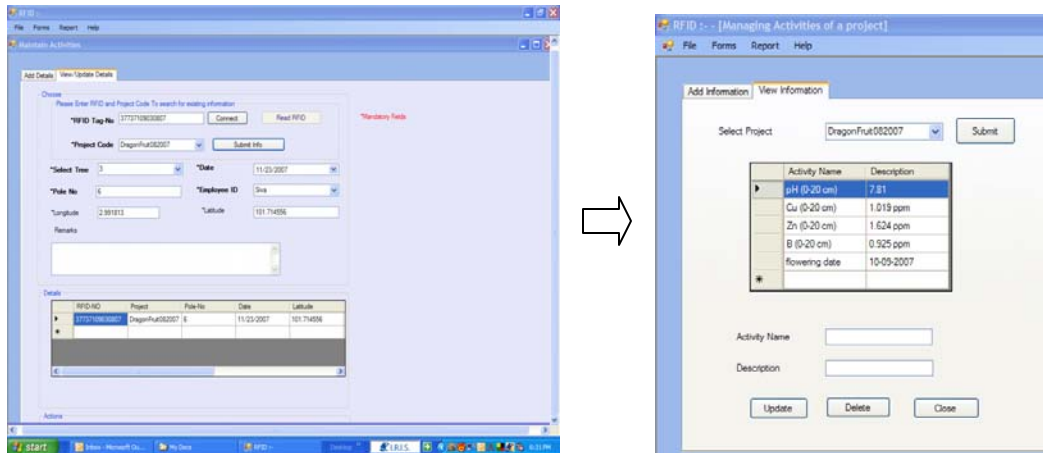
RFID :-
File Forms Report Help
Maintain Activities

Add Details View/Update Details

Choose
Please Enter RFID and Project Code To search for existing information
*RFID Tag-No 377371090308007 Connect Read RFID
*Mandatory Fields
*Project Code DragonFruit082007 Submit Info
*Select Tree 3 *Date 11/23/2007
*Pole No 6 *Employee ID Siva
*Longitude 2.991813 *Latitude 101.714556
Remarks

Details
| | RFID-NO | Project | Pole No | Date | Latitude |
|---|---|---|---|---|---|
| ▸ | 377371090308007 | DragonFruit082007 | 6 | 11/23/2007 | 101.714556 |
| * | | | | | |

Actions

start Inbox - Microsoft Ou... My Docs RFID :- Desktop I.R.I.S. 6:31 PM

RFID :- - [Managing Activities of a project]
File Forms Report Help

Add Information View Information

Select Project DragonFruit082007 Submit

| | Activity Name | Description |
|---|---|---|
| ▸ | pH (0-20 cm) | 7.81 |
| | Cu (0-20 cm) | 1.019 ppm |
| | Zn (0-20 cm) | 1.624 ppm |
| | B (0-20 cm) | 0.925 ppm |
| | flowering date | 10-09-2007 |
| * | | |

Activity Name
Description

Update Delete Close